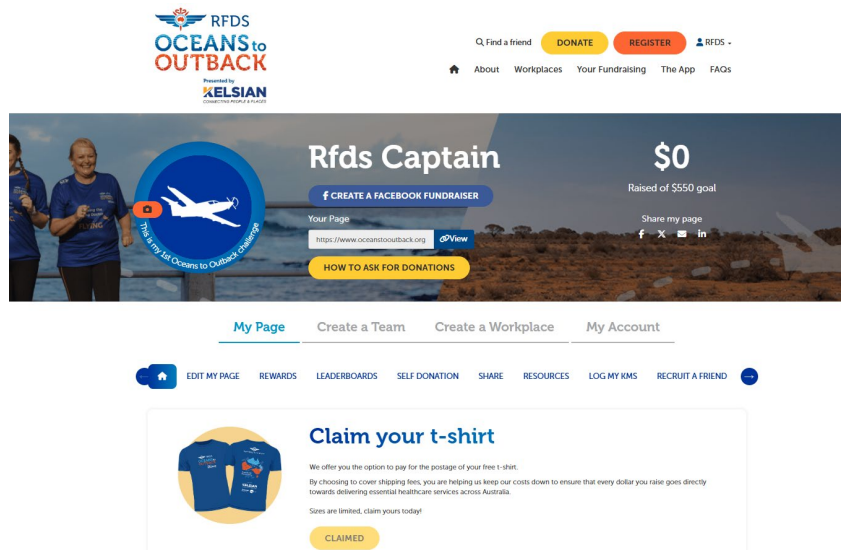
RFDS
OCEANS to OUTBACK
Presented by
KELSIAN
CONNECTING PEOPLE & PLACES

Find a friend DONATE REGISTER RFDS

About Workplaces Your Fundraising The App FAQs

This is my 1st Oceans to Outback challenge

Rfds Captain

CREATE A FACEBOOK FUNDRAISER

Your Page
https://www.oceanstooutback.org View

HOW TO ASK FOR DONATIONS

$0
Raised of $550 goal

Share my page

My Page Create a Team Create a Workplace My Account

EDIT MY PAGE REWARDS LEADERBOARDS SELF DONATION SHARE RESOURCES LOG MY KMS RECRUIT A FRIEND

Claim your t-shirt

We offer you the option to pay for the postage of your free t-shirt.

By choosing to cover shipping fees, you are helping us keep our costs down to ensure that every dollar you raise goes directly towards delivering essential healthcare services across Australia.

Sizes are limited, claim yours today!

CLAIMED